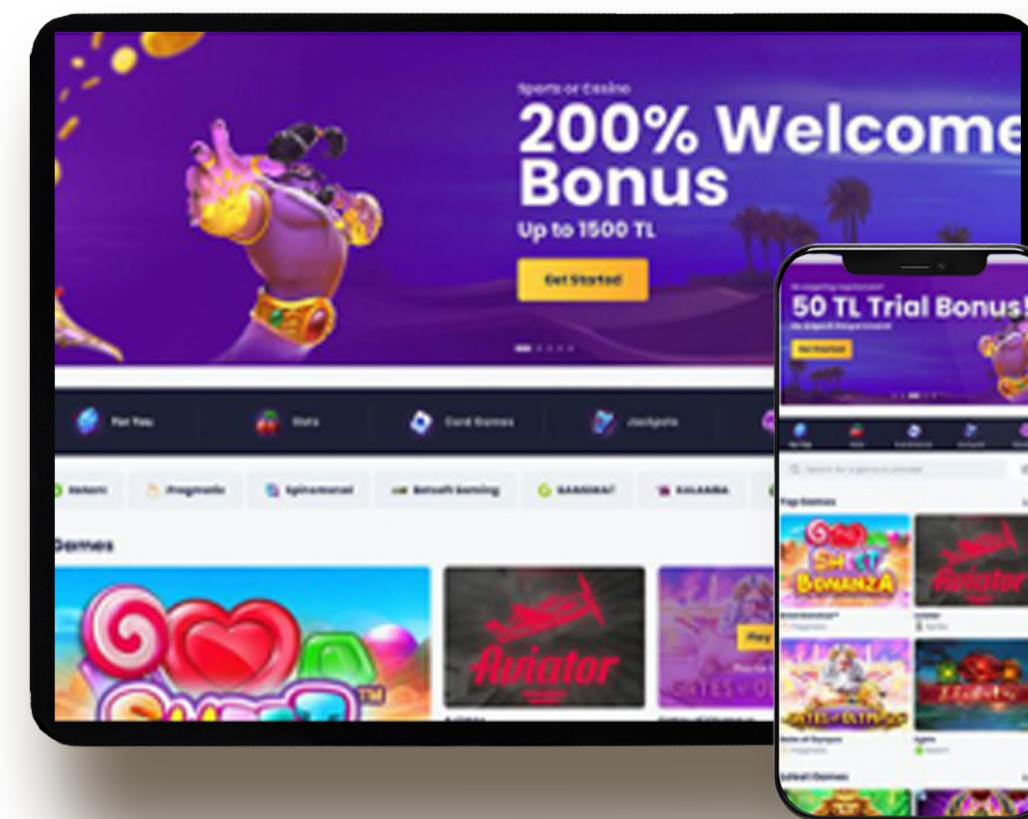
Sports or Casino
200% Welcome Bonus
Up to 1500 TL
Get Started

For You
Slots
Card Games
Jackpots

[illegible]
Pragmatic
Spinomenal
Betsoft Gaming
GAMOMAT
KALAMBA

Games

Aviator
GATES OF OLYMPUS

50 TL Trial Bonus!
No Deposit Requirement
Get Started

Search for a game or provider
Top Games
SWEET BONANZA
Aviator
GATES OF OLYMPUS
Latest Games